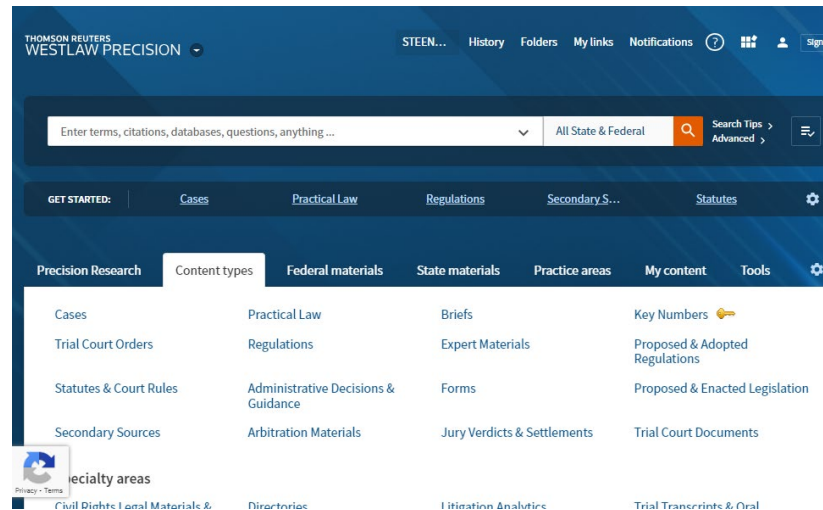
THOMSON REUTERS
WESTLAW PRECISION

STEEN... History Folders My links Notifications ? Sign

Enter terms, citations, databases, questions, anything ...

All State & Federal

Search Tips ›
Advanced ›

GET STARTED: Cases Practical Law Regulations Secondary S... Statutes

Precision Research Content types Federal materials State materials Practice areas My content Tools

Cases
Practical Law
Briefs
Key Numbers
Trial Court Orders
Regulations
Expert Materials
Proposed & Adopted Regulations
Statutes & Court Rules
Administrative Decisions & Guidance
Forms
Proposed & Enacted Legislation
Secondary Sources
Arbitration Materials
Jury Verdicts & Settlements
Trial Court Documents

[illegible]ecialty areas

Civil Rights Legal Materials & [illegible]
Directories
Litigation Analytics
Trial Transcripts & Oral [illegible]

Privacy - Terms